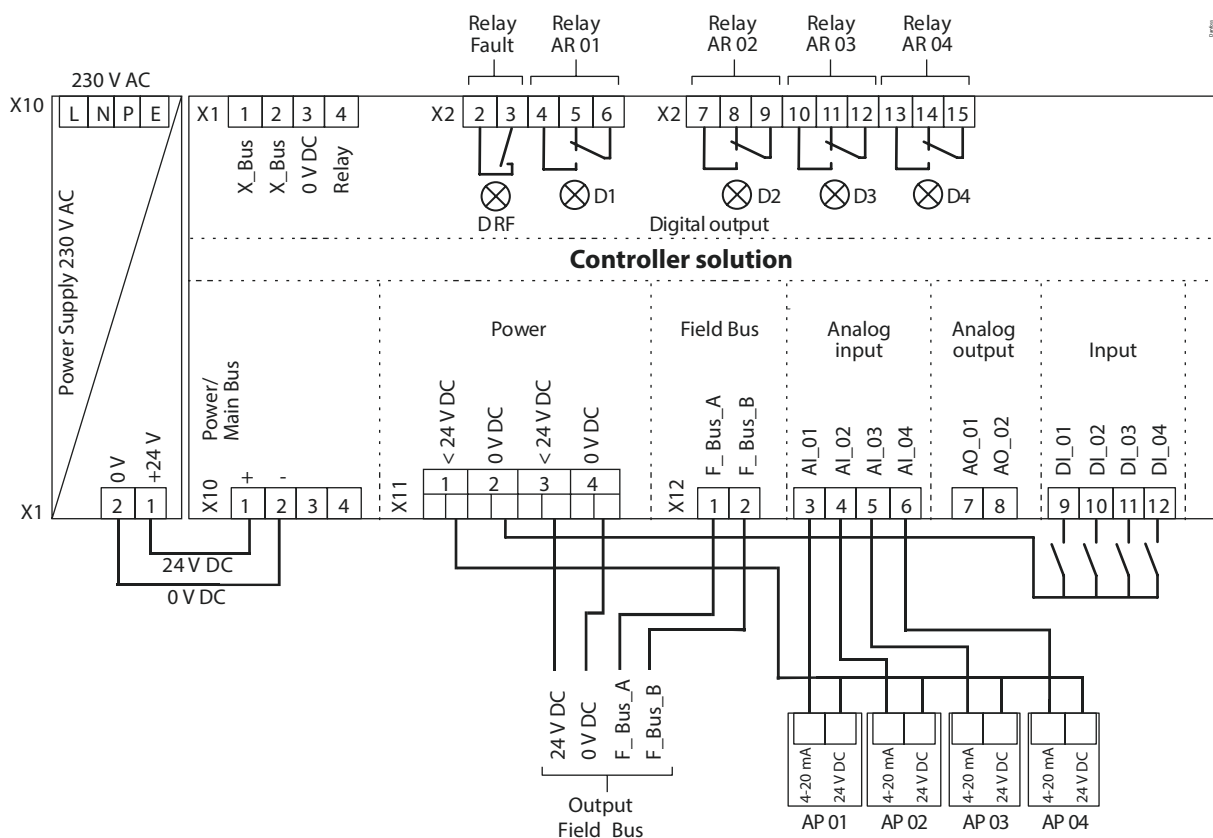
Relay Fault
Relay AR 01
Relay AR 02
Relay AR 03
Relay AR 04

Danfoss

230 V AC

X10
L N P E

X1
1 2 3 4
X_Bus
X_Bus
0 V DC
Relay

X2
2 3 4 5 6

X2
7 8 9 10 11 12 13 14 15

DRF
D1
D2
D3
D4
Digital output

Power Supply 230 V AC

Controller solution

Power
Field Bus
Analog input
Analog output
Input

Power/ Main Bus

< 24 V DC
0 V DC
< 24 V DC
0 V DC

F_Bus_A
F_Bus_B

AI_01
AI_02
AI_03
AI_04

AO_01
AO_02

DI_01
DI_02
DI_03
DI_04

0 V
+24 V

X1
2 1

X10
+ -
1 2 3 4

X11
1 2 3 4

X12
1 2

3 4 5 6
7 8
9 10 11 12

24 V DC
0 V DC

24 V DC
0 V DC
F_Bus_A
F_Bus_B

Output Field Bus

4-20 mA
24 V DC
AP 01
4-20 mA
24 V DC
AP 02
4-20 mA
24 V DC
AP 03
4-20 mA
24 V DC
AP 04